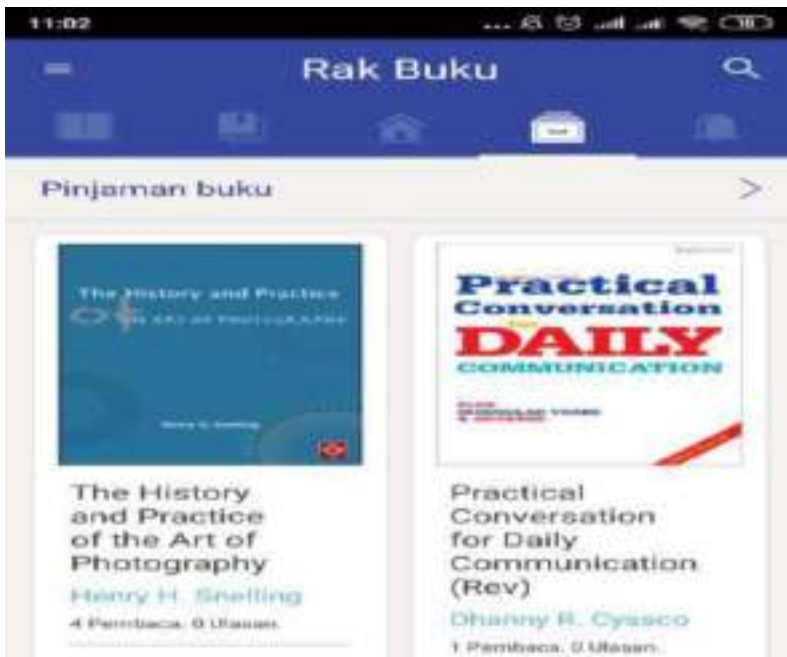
11:02

Rak Buku

Pinjaman buku

The History and Practice
OF THE ART OF PHOTOGRAPHY
Henry H. Snelling

Practical Conversation for DAILY COMMUNICATION

The History and Practice of the Art of Photography
Henry H. Snelling
4 Pembaca, 0 Ulasan

Practical Conversation for Daily Communication (Rev)
Dhanny R. Cyssco
1 Pembaca, 0 Ulasan